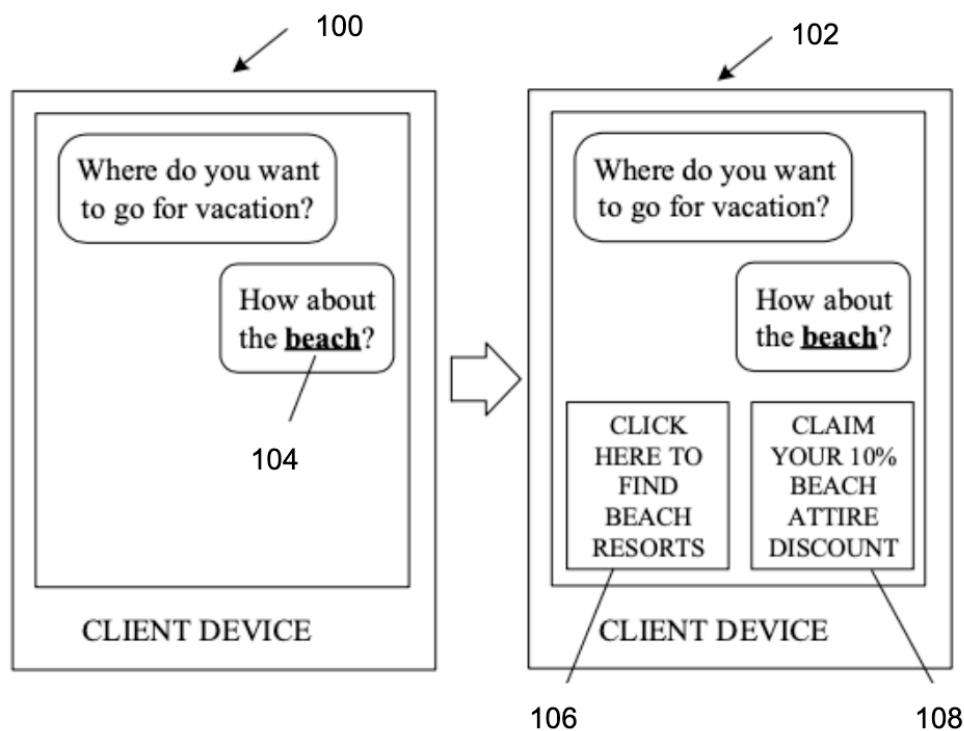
100

Where do you want to go for vacation?

How about the **beach**?

104

CLIENT DEVICE

102

Where do you want to go for vacation?

How about the **beach**?

CLICK HERE TO FIND BEACH RESORTS

CLAIM YOUR 10% BEACH ATTIRE DISCOUNT

CLIENT DEVICE

106

108